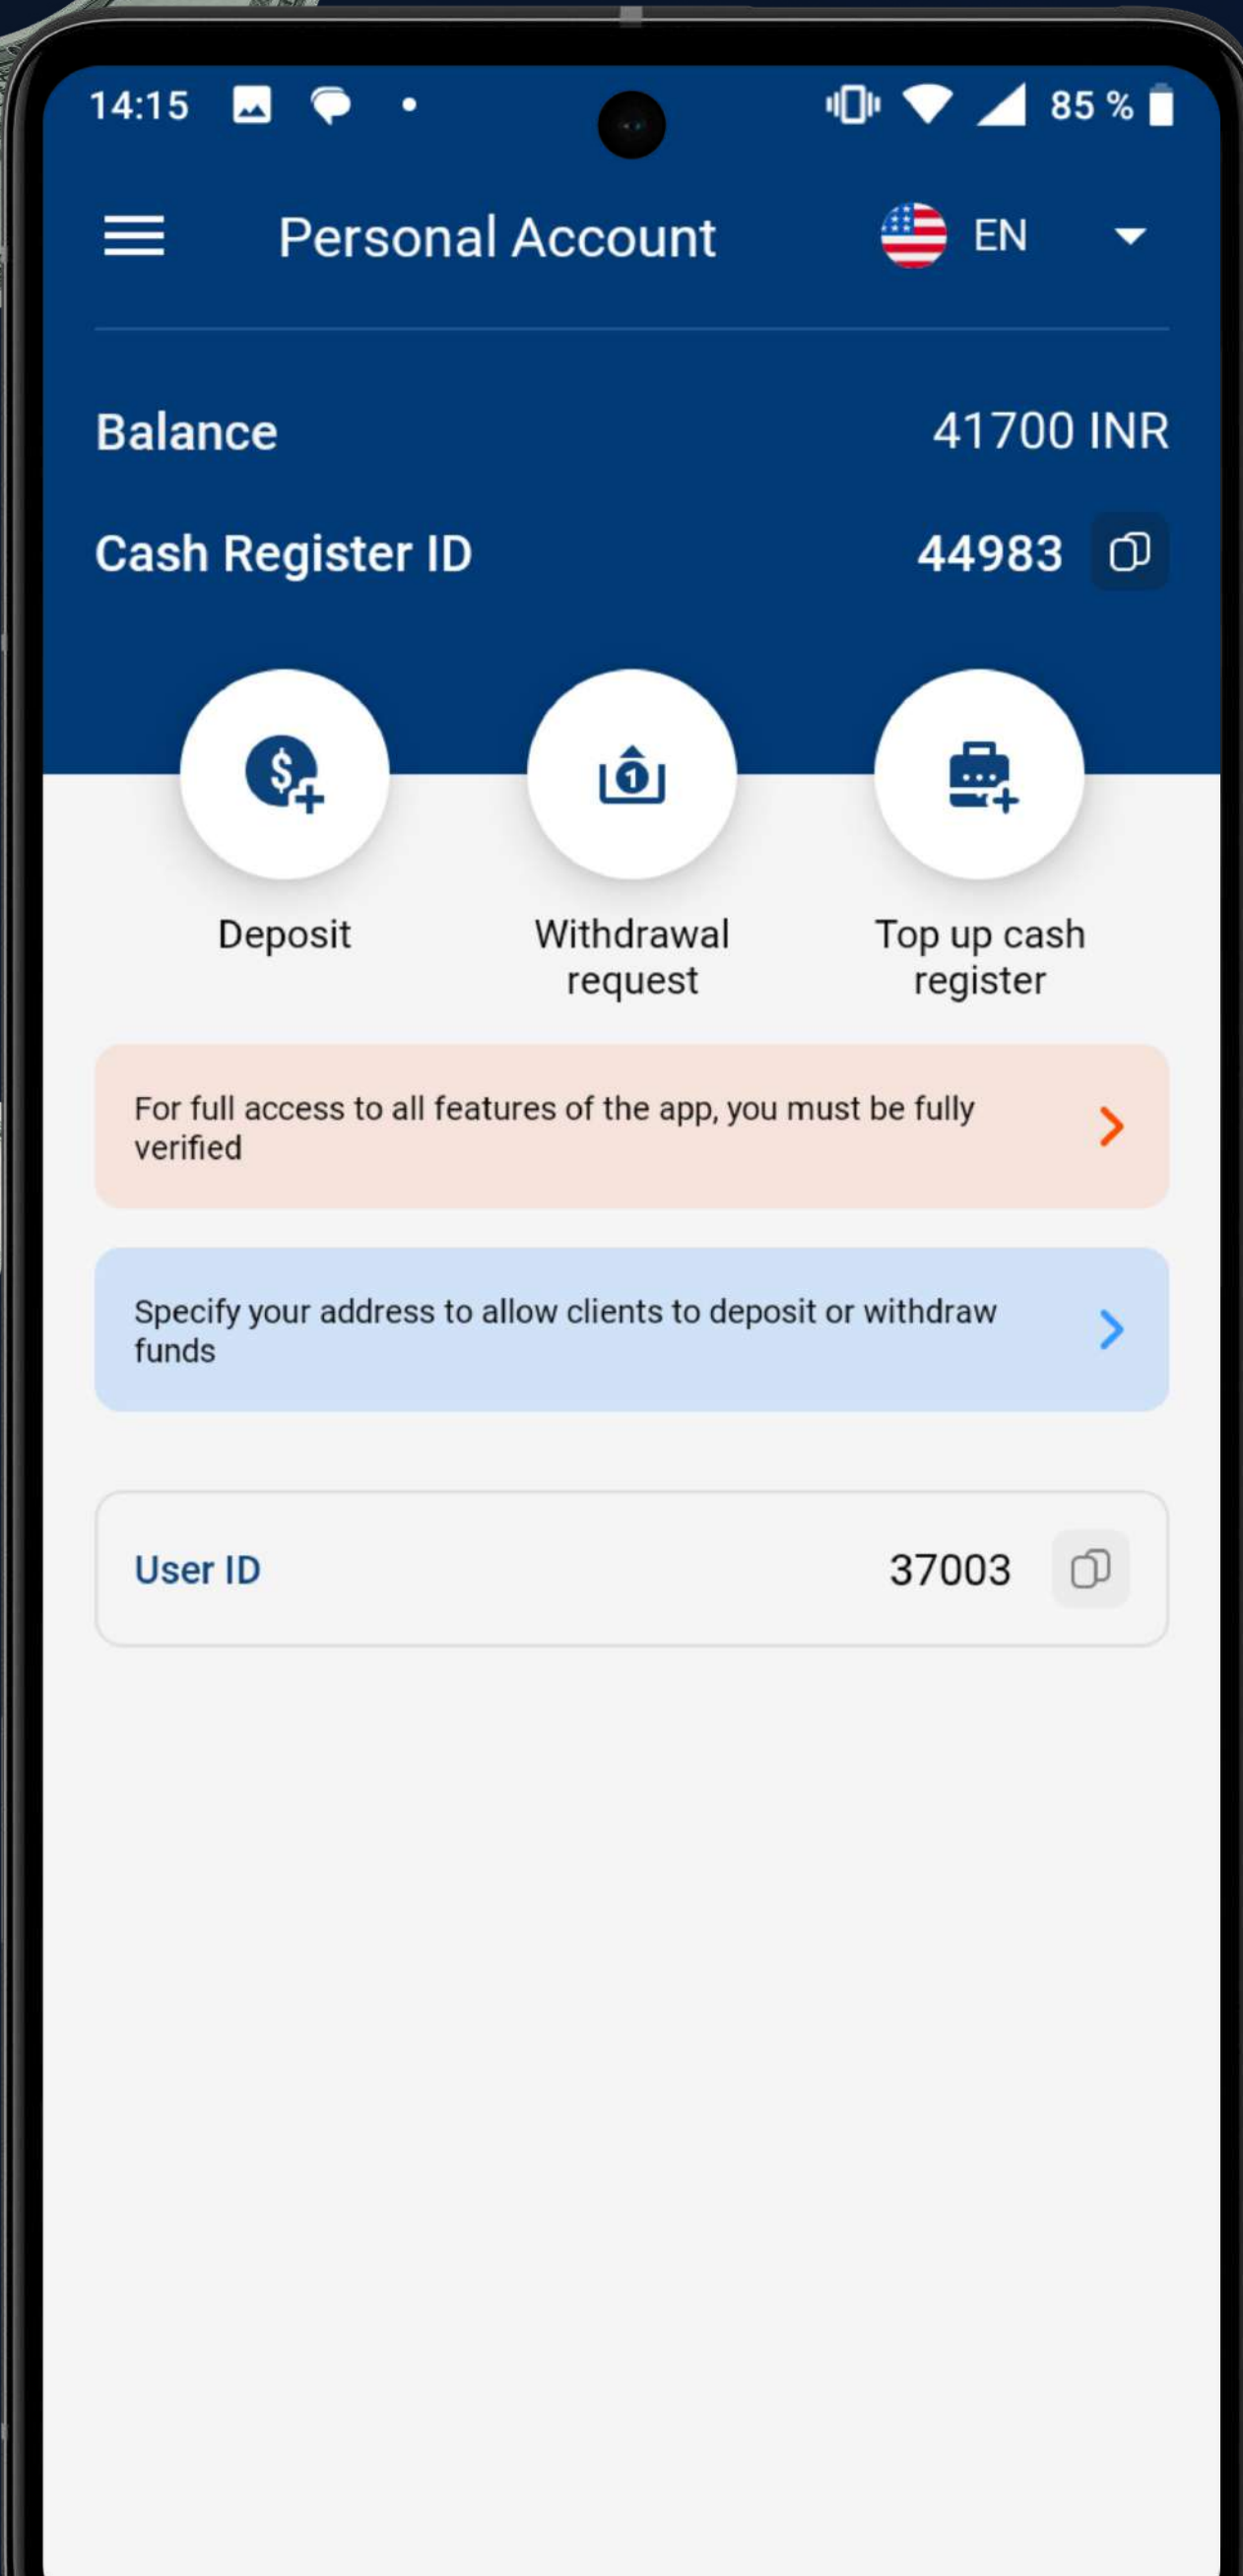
14:15 • 85 %

Personal Account EN

Balance 41700 INR

Cash Register ID 44983

Deposit

Withdrawal request

Top up cash register

For full access to all features of the app, you must be fully verified

Specify your address to allow clients to deposit or withdraw funds

User ID 37003